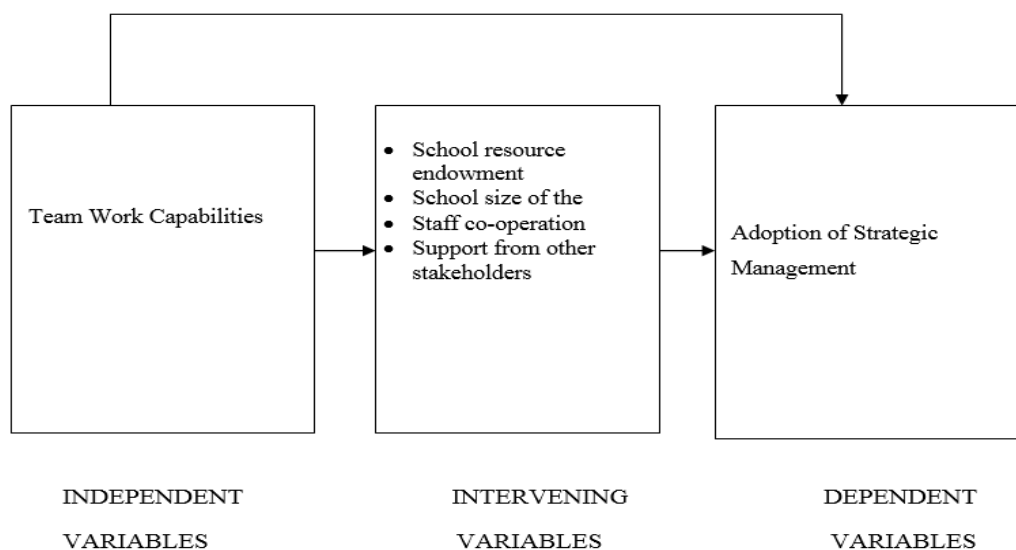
Team Work Capabilities

- School resource endowment
- School size of the
- Staff co-operation
- Support from other stakeholders

Adoption of Strategic Management

INDEPENDENT VARIABLES

INTERVENING VARIABLES

DEPENDENT VARIABLES